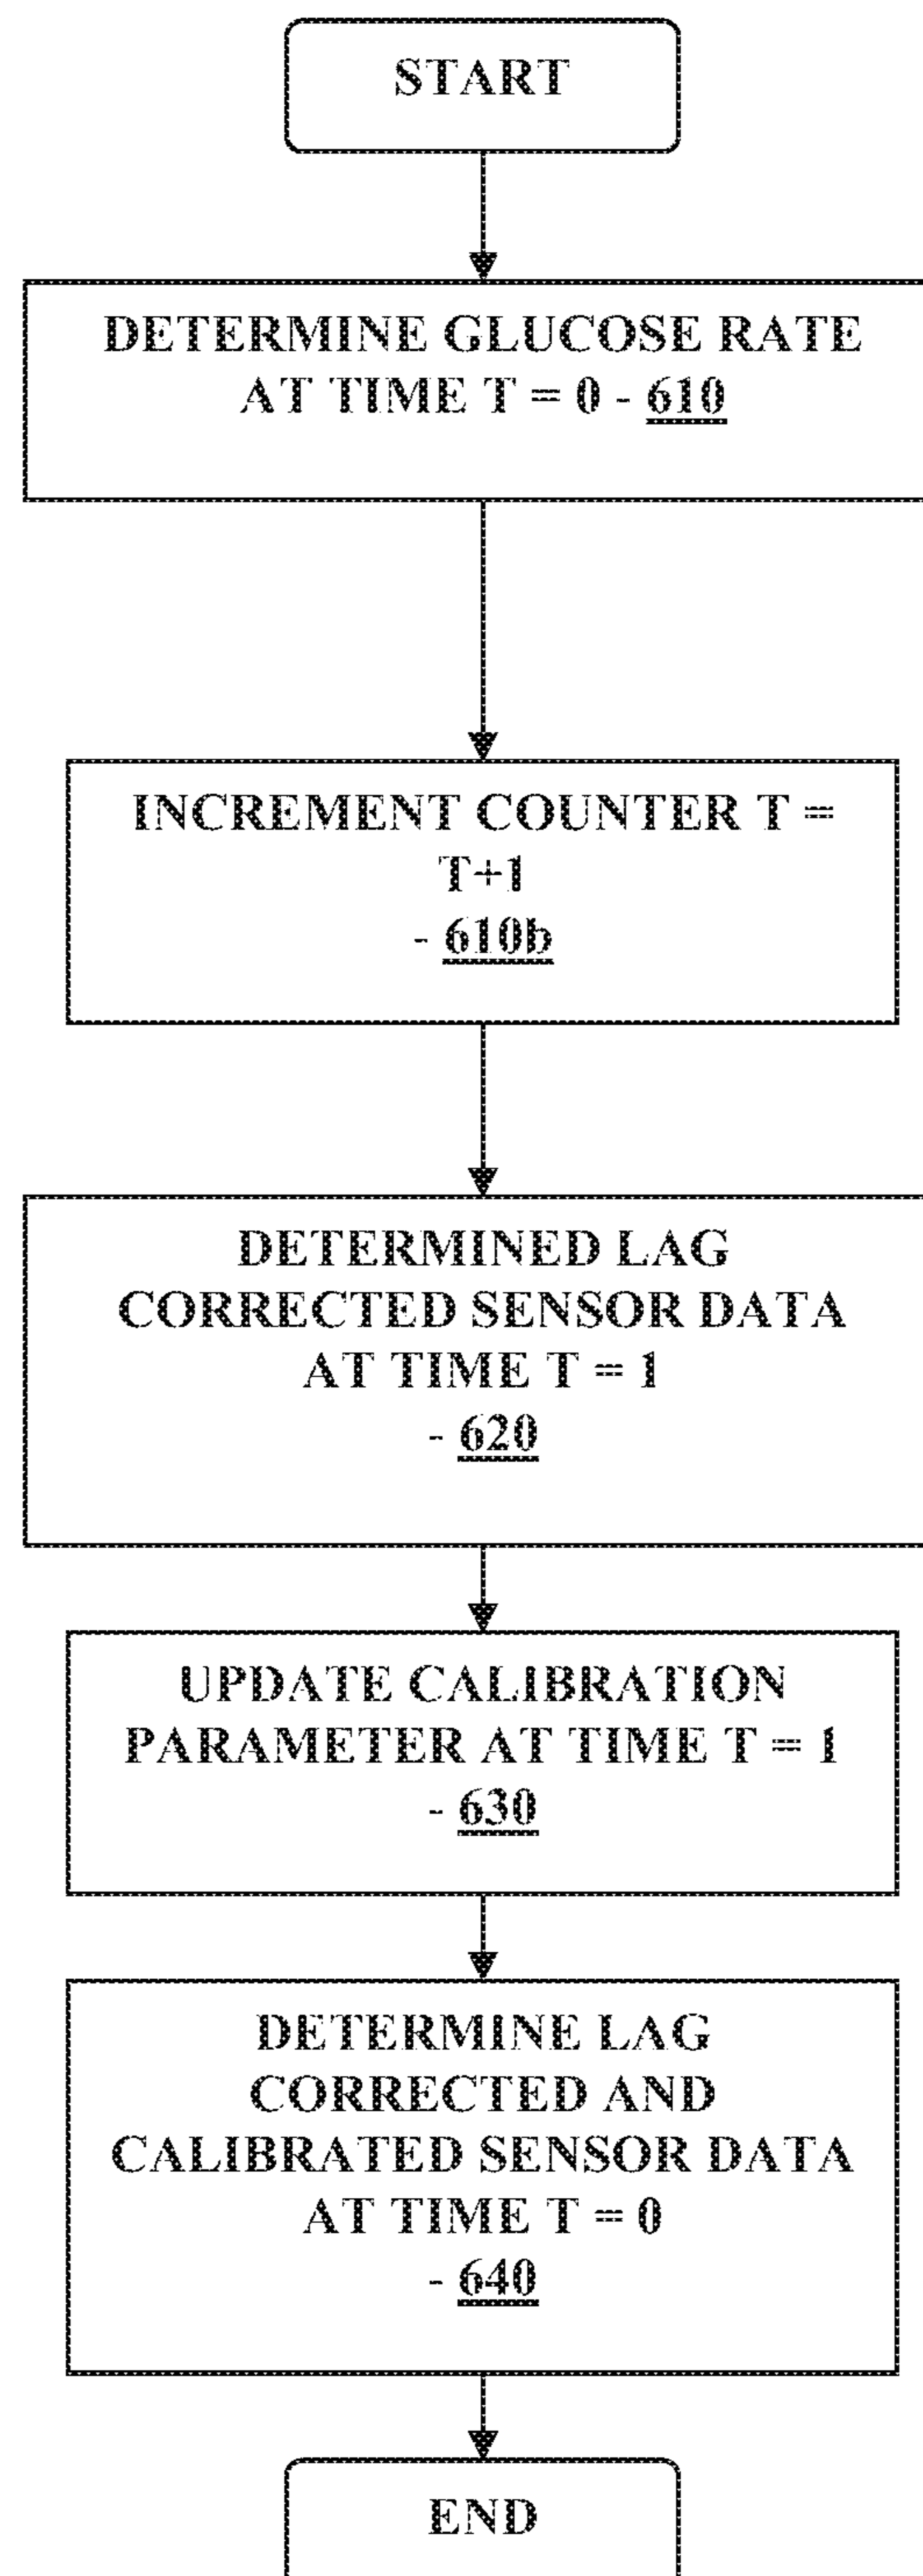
START

DETERMINE GLUCOSE RATE AT TIME T = 0 - 610

INCREMENT COUNTER T = T+1
- 610b

DETERMINED LAG CORRECTED SENSOR DATA AT TIME T = 1
- 620

UPDATE CALIBRATION PARAMETER AT TIME T = 1
- 630

DETERMINE LAG CORRECTED AND CALIBRATED SENSOR DATA AT TIME T = 0
- 640

END